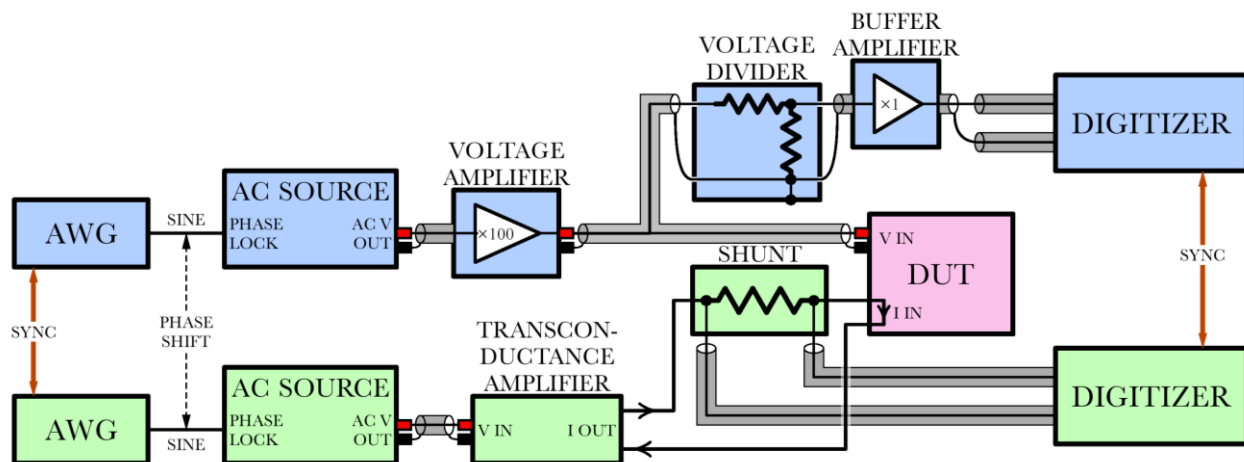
VOLTAGE DIVIDER

BUFFER AMPLIFIER

×1

DIGITIZER

VOLTAGE AMPLIFIER

×100

AWG

SINE

AC SOURCE

PHASE LOCK

AC V OUT

V IN

DUT

I IN

SHUNT

SYNC

SYNC

PHASE SHIFT

TRANSCONDUCTANCE AMPLIFIER

DIGITIZER

AWG

SINE

AC SOURCE

PHASE LOCK

AC V OUT

V IN

I OUT